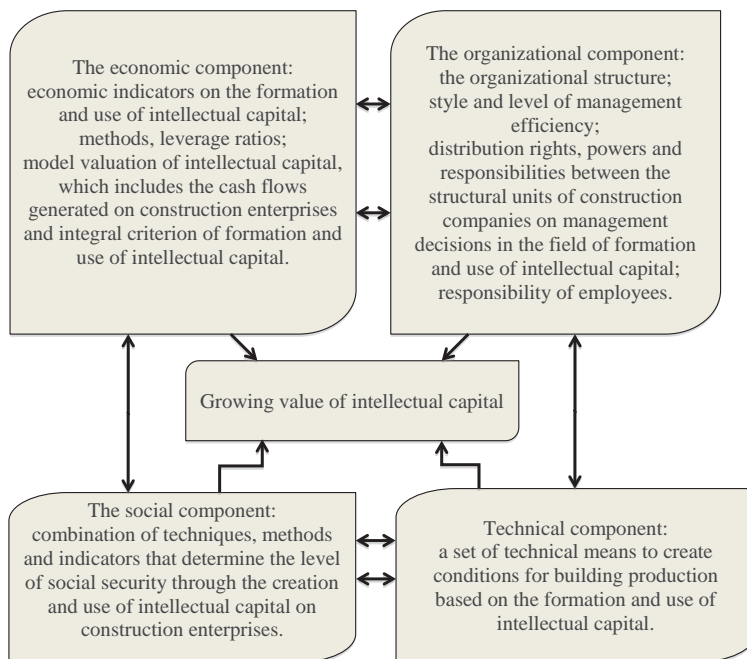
The economic component:
economic indicators on the formation and use of intellectual capital;
methods, leverage ratios;
model valuation of intellectual capital, which includes the cash flows generated on construction enterprises and integral criterion of formation and use of intellectual capital.

The organizational component:
the organizational structure;
style and level of management efficiency;
distribution rights, powers and responsibilities between the structural units of construction companies on management decisions in the field of formation and use of intellectual capital;
responsibility of employees.

Growing value of intellectual capital

The social component:
combination of techniques, methods and indicators that determine the level of social security through the creation and use of intellectual capital on construction enterprises.

Technical component:
a set of technical means to create conditions for building production based on the formation and use of intellectual capital.